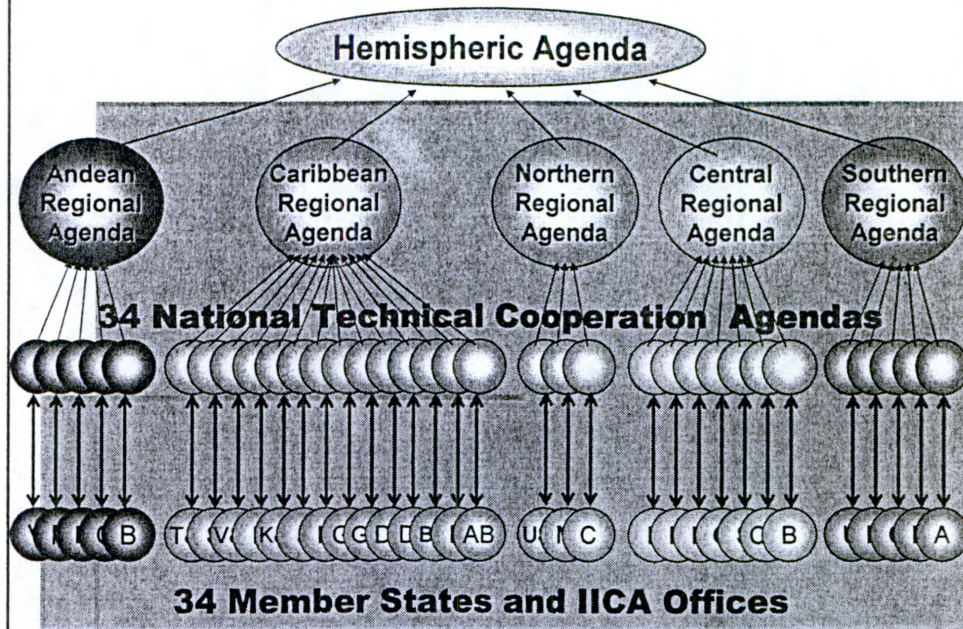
Hemispheric Agenda

Andean Regional Agenda

Caribbean Regional Agenda

Northern Regional Agenda

Central Regional Agenda

Southern Regional Agenda

34 National Technical Cooperation Agendas

B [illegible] T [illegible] V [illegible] K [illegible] G G D D B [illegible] AB U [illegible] C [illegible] B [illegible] A

34 Member States and IICA Offices